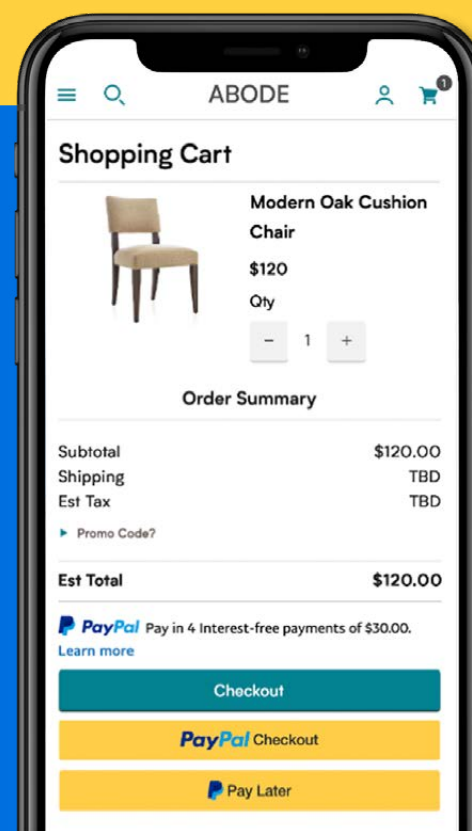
ABODE

1

Shopping Cart

Modern Oak Cushion Chair

$120

Qty

− 1 +

Order Summary

| | |
|---|---|
| Subtotal | $120.00 |
| Shipping | TBD |
| Est Tax | TBD |

▸ Promo Code?

| | |
|---|---|
| Est Total | $120.00 |

PayPal Pay in 4 Interest-free payments of $30.00.
Learn more

Checkout

PayPal Checkout

Pay Later